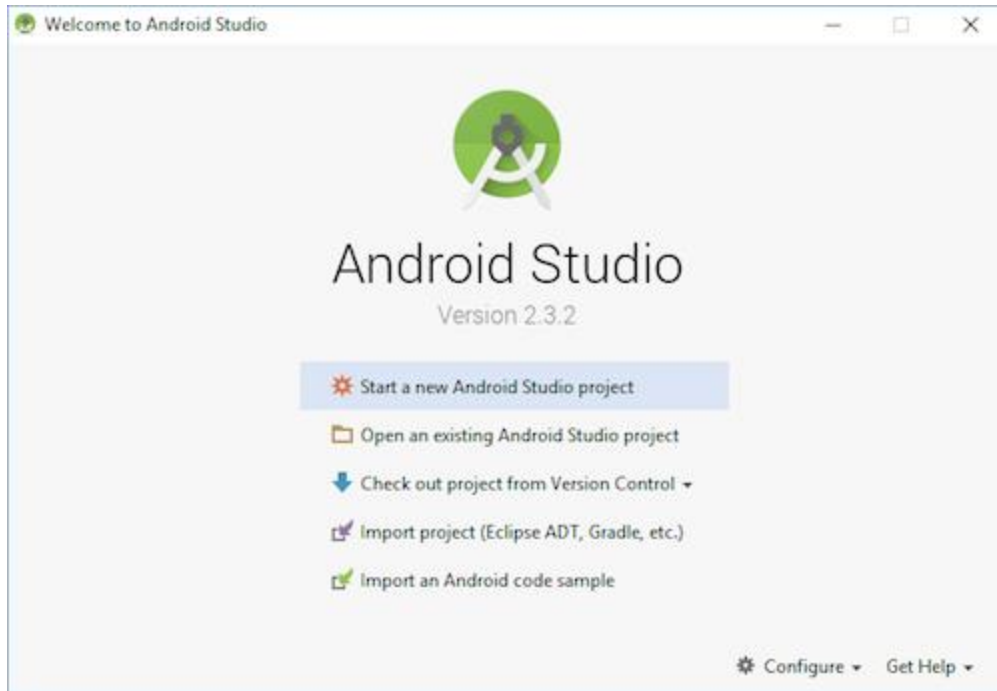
Welcome to Android Studio

Android Studio

Version 2.3.2

Start a new Android Studio project

Open an existing Android Studio project

Check out project from Version Control ▾

Import project (Eclipse ADT, Gradle, etc.)

Import an Android code sample

Configure ▾ Get Help ▾